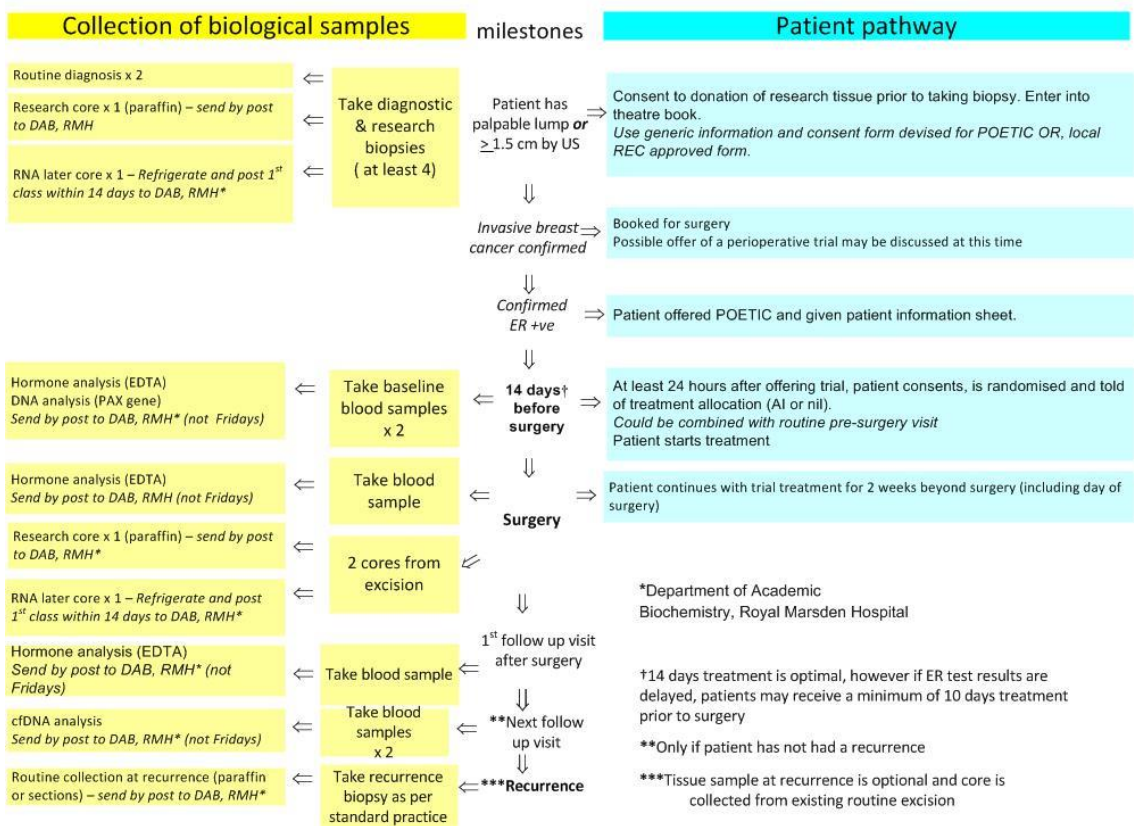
Collection of biological samples

milestones

Patient pathway

Routine diagnosis x 2

Research core x 1 (paraffin) – *send by post to DAB, RMH*

RNA later core x 1 – *Refrigerate and post 1st class within 14 days to DAB, RMH**

Take diagnostic & research biopsies ( at least 4)

Patient has palpable lump *or* $\geq$1.5 cm by US

Consent to donation of research tissue prior to taking biopsy. Enter into theatre book.
*Use generic information and consent form devised for POETIC OR, local REC approved form.*

*Invasive breast cancer confirmed*

Booked for surgery
Possible offer of a perioperative trial may be discussed at this time

*Confirmed ER +ve*

Patient offered POETIC and given patient information sheet.

Hormone analysis (EDTA)
DNA analysis (PAX gene)
*Send by post to DAB, RMH* (not Fridays)*

Take baseline blood samples x 2

**14 days† before surgery**

At least 24 hours after offering trial, patient consents, is randomised and told of treatment allocation (AI or nil).
*Could be combined with routine pre-surgery visit*
Patient starts treatment

Hormone analysis (EDTA)
*Send by post to DAB, RMH (not Fridays)*

Take blood sample

**Surgery**

Patient continues with trial treatment for 2 weeks beyond surgery (including day of surgery)

Research core x 1 (paraffin) – *send by post to DAB, RMH**

2 cores from excision

RNA later core x 1 – *Refrigerate and post 1st class within 14 days to DAB, RMH**

*Department of Academic Biochemistry, Royal Marsden Hospital

Hormone analysis (EDTA)
*Send by post to DAB, RMH* (not Fridays)*

Take blood sample

1st follow up visit after surgery

†14 days treatment is optimal, however if ER test results are delayed, patients may receive a minimum of 10 days treatment prior to surgery

cfDNA analysis
*Send by post to DAB, RMH* (not Fridays)*

Take blood samples x 2

**Next follow up visit

**Only if patient has not had a recurrence

Routine collection at recurrence (paraffin or sections) – *send by post to DAB, RMH**

Take recurrence biopsy as per standard practice

***Recurrence**

***Tissue sample at recurrence is optional and core is collected from existing routine excision